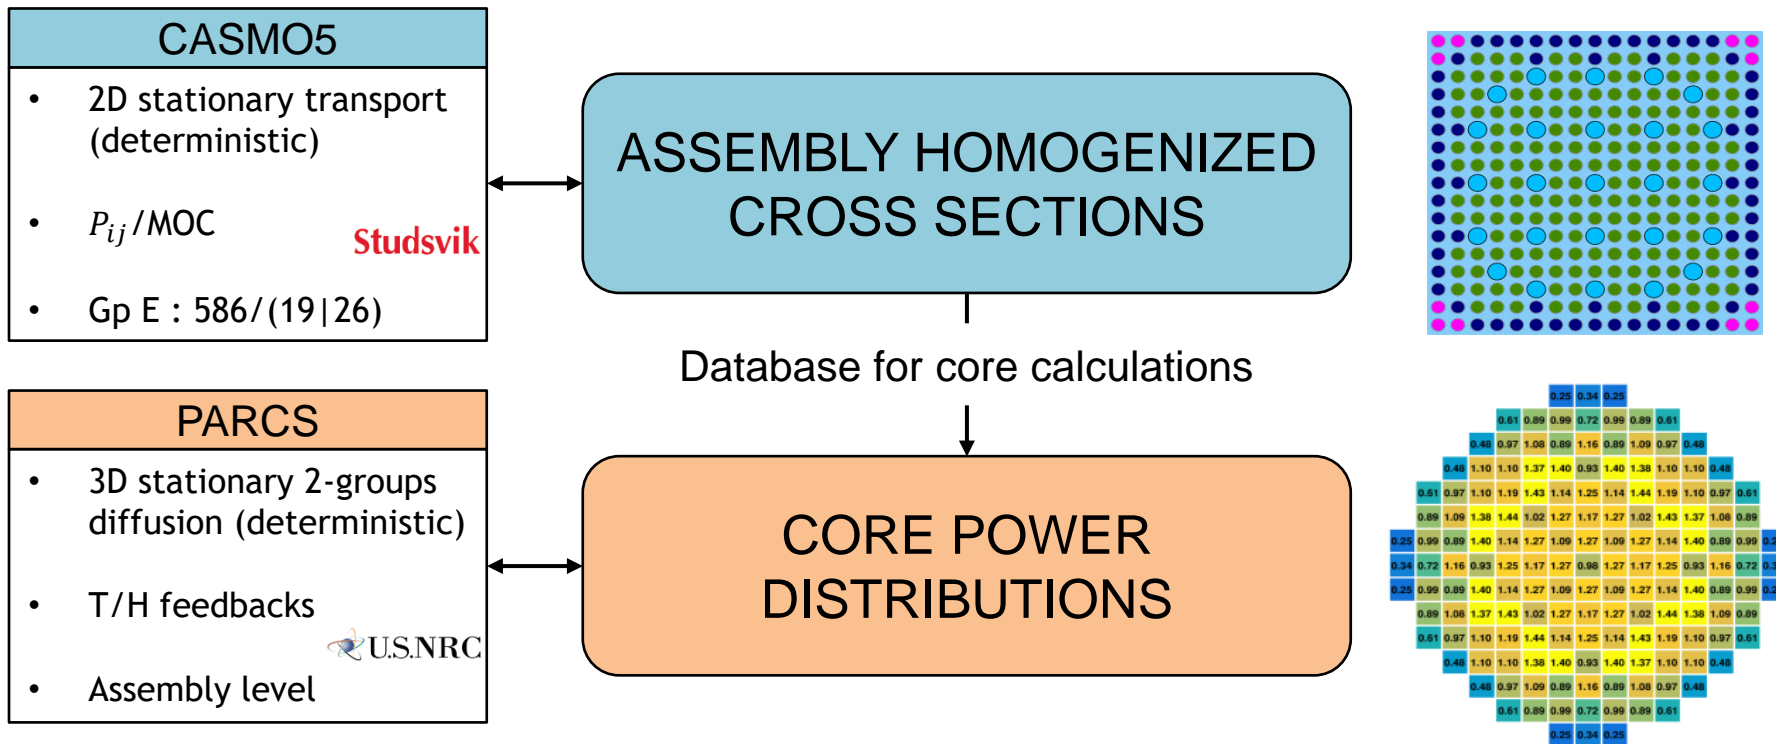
CASMO5

- 2D stationary transport (deterministic)
- $P_{ij}$/MOC
- Gp E : 586/(19|26)

Studsvik

PARCS

- 3D stationary 2-groups diffusion (deterministic)
- T/H feedbacks
- Assembly level

U.S.NRC

ASSEMBLY HOMOGENIZED CROSS SECTIONS

Database for core calculations

CORE POWER DISTRIBUTIONS

| | | | | | | | | | | | | | |
|---|---|---|---|---|---|---|---|---|---|---|---|---|---|
| | | | | | 0.25 | 0.34 | 0.25 | | | | | | |
| | | | 0.61 | 0.89 | 0.99 | 0.72 | 0.99 | 0.89 | 0.61 | | | | |
| | | 0.48 | 0.97 | 1.08 | 0.89 | 1.16 | 0.89 | 1.09 | 0.97 | 0.48 | | | |
| | 0.48 | 1.10 | 1.10 | 1.37 | 1.40 | 0.93 | 1.40 | 1.38 | 1.10 | 1.10 | 0.48 | | |
| 0.61 | 0.97 | 1.10 | 1.19 | 1.43 | 1.14 | 1.25 | 1.14 | 1.44 | 1.19 | 1.10 | 0.97 | 0.61 | |
| 0.89 | 1.09 | 1.38 | 1.44 | 1.02 | 1.27 | 1.17 | 1.27 | 1.02 | 1.43 | 1.37 | 1.08 | 0.89 | |
| 0.25 | 0.99 | 0.89 | 1.40 | 1.14 | 1.27 | 1.09 | 1.27 | 1.09 | 1.27 | 1.14 | 1.40 | 0.89 | 0.99 | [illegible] |
| 0.34 | 0.72 | 1.16 | 0.93 | 1.25 | 1.17 | 1.27 | 0.98 | 1.27 | 1.17 | 1.25 | 0.93 | 1.16 | 0.72 | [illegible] |
| 0.25 | 0.99 | 0.89 | 1.40 | 1.14 | 1.27 | 1.09 | 1.27 | 1.09 | 1.27 | 1.14 | 1.40 | 0.89 | 0.99 | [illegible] |
| 0.89 | 1.08 | 1.37 | 1.43 | 1.02 | 1.27 | 1.17 | 1.27 | 1.02 | 1.44 | 1.38 | 1.09 | 0.89 | |
| 0.61 | 0.97 | 1.10 | 1.19 | 1.44 | 1.14 | 1.25 | 1.14 | 1.43 | 1.19 | 1.10 | 0.97 | 0.61 | |
| | 0.48 | 1.10 | 1.10 | 1.38 | 1.40 | 0.93 | 1.40 | 1.37 | 1.10 | 1.10 | 0.48 | | |
| | | 0.48 | 0.97 | 1.09 | 0.89 | 1.16 | 0.89 | 1.08 | 0.97 | 0.48 | | | |
| | | | 0.61 | 0.89 | 0.99 | 0.72 | 0.99 | 0.89 | 0.61 | | | | |
| | | | | | 0.25 | 0.34 | 0.25 | | | | | | |